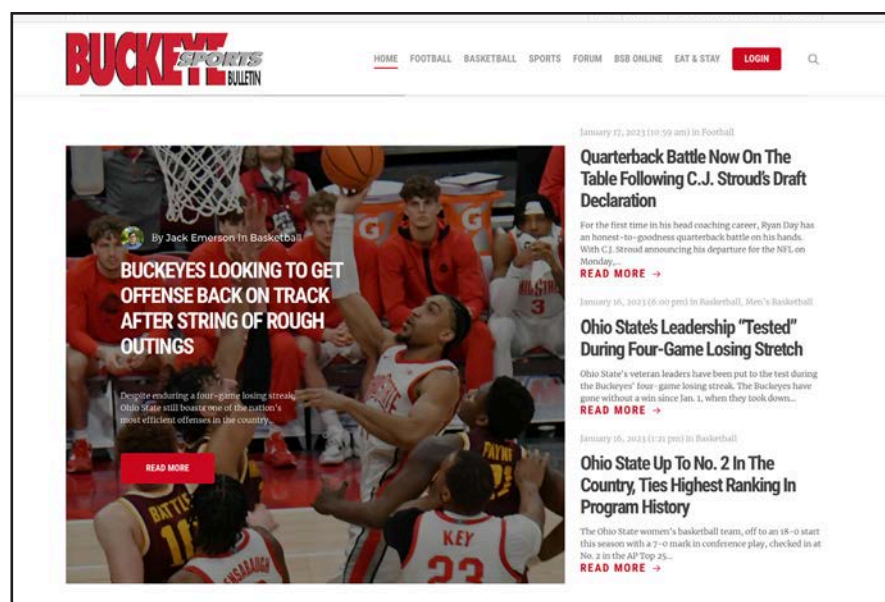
BUCKEYE SPORTS BULLETIN

HOME FOOTBALL BASKETBALL SPORTS FORUM BSB ONLINE EAT & STAY LOGIN

By Jack Emerson In Basketball

BUCKEYES LOOKING TO GET OFFENSE BACK ON TRACK AFTER STRING OF ROUGH OUTINGS

Despite enduring a four-game losing streak, Ohio State still boasts one of the nation's most efficient offenses in the country...

READ MORE

BATTLE KEY 23

January 17, 2023 (10:59 am) in Football

Quarterback Battle Now On The Table Following C.J. Stroud's Draft Declaration

For the first time in his head coaching career, Ryan Day has an honest-to-goodness quarterback battle on his hands. With C.J. Stroud announcing his departure for the NFL on Monday,...

READ MORE →

January 16, 2023 (6:00 pm) in Basketball, Men's Basketball

Ohio State's Leadership "Tested" During Four-Game Losing Stretch

Ohio State's veteran leaders have been put to the test during the Buckeyes' four-game losing streak. The Buckeyes have gone without a win since Jan. 1, when they took down...

READ MORE →

January 16, 2023 (1:21 pm) in Basketball

Ohio State Up To No. 2 In The Country, Ties Highest Ranking In Program History

The Ohio State women's basketball team, off to an 18-0 start this season with a 7-0 mark in conference play, checked in at No. 2 in the AP Top 25...

READ MORE →